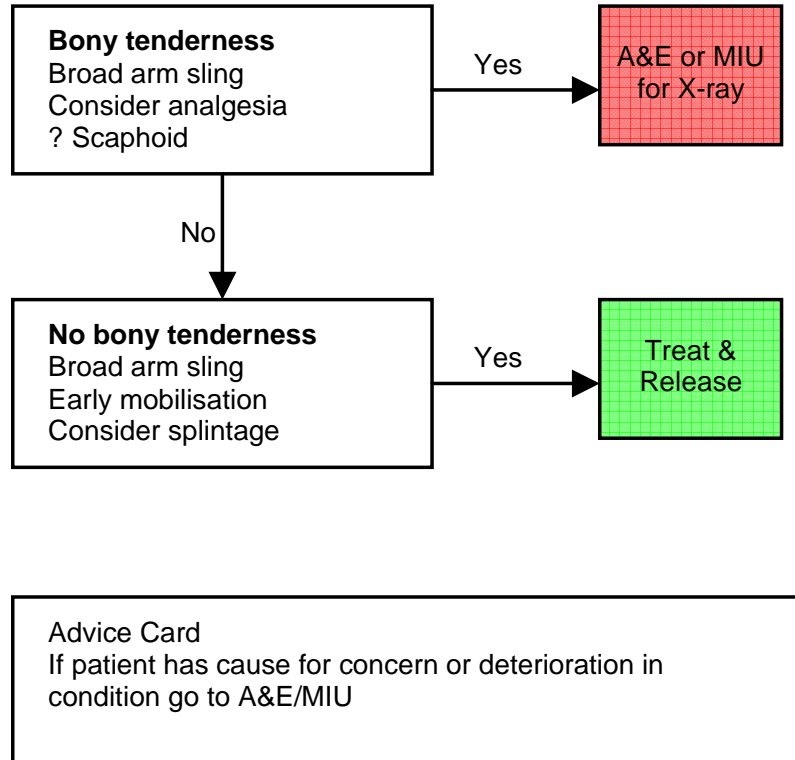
**Bony tenderness**
Broad arm sling
Consider analgesia
? Scaphoid

Yes

A&E or MIU for X-ray

No

**No bony tenderness**
Broad arm sling
Early mobilisation
Consider splintage

Yes

Treat & Release

Advice Card
If patient has cause for concern or deterioration in condition go to A&E/MIU